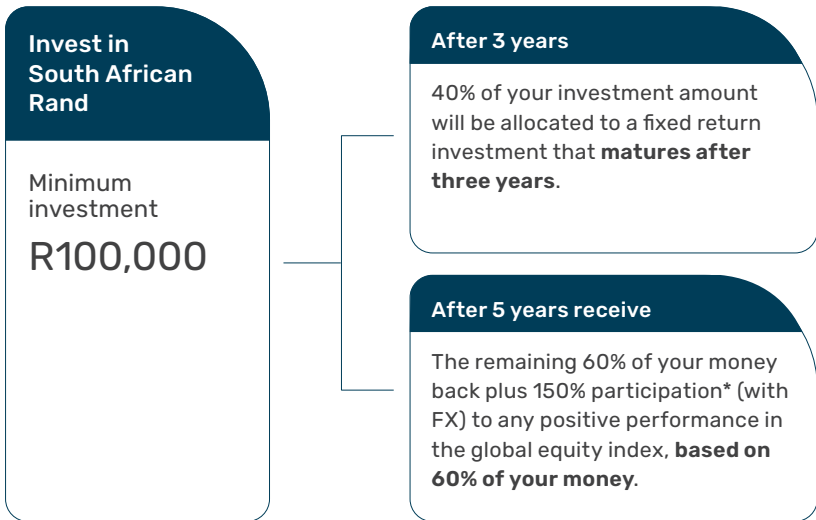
Invest in South African Rand

Minimum investment

R100,000

After 3 years

40% of your investment amount will be allocated to a fixed return investment that **matures after three years**.

After 5 years receive

The remaining 60% of your money back plus 150% participation* (with FX) to any positive performance in the global equity index, **based on 60% of your money**.